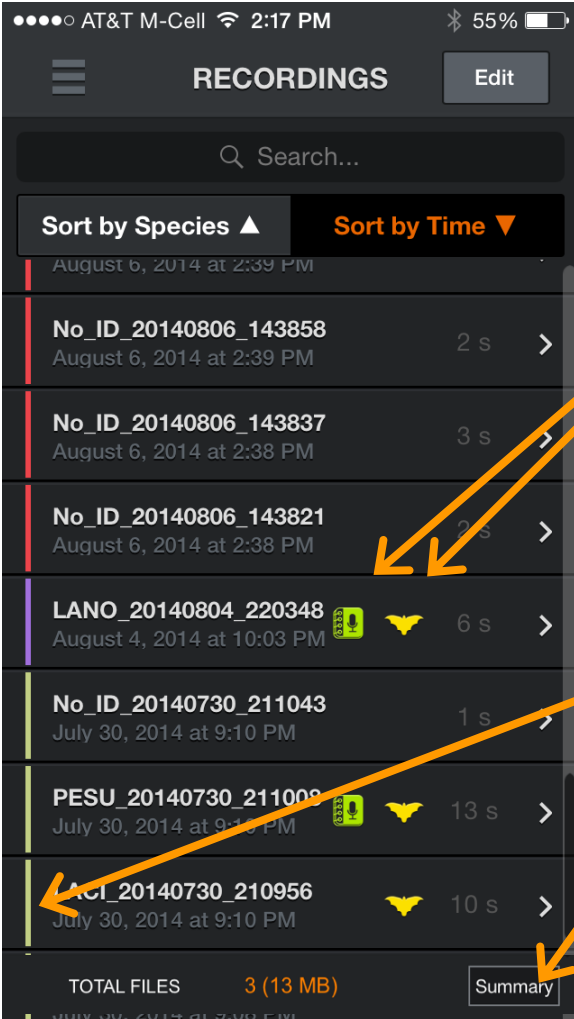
●●●●○ AT&T M-Cell 2:17 PM 55%

RECORDINGS

Edit

Search...

Sort by Species ▲

Sort by Time ▼

August 6, 2014 at 2:39 PM

No_ID_20140806_143858
August 6, 2014 at 2:39 PM
2 s

No_ID_20140806_143837
August 6, 2014 at 2:38 PM
3 s

No_ID_20140806_143821
August 6, 2014 at 2:38 PM
2 s

LANO_20140804_220348
August 4, 2014 at 10:03 PM
6 s

No_ID_20140730_211043
July 30, 2014 at 9:10 PM
1 s

PESU_20140730_211008
July 30, 2014 at 9:10 PM
13 s

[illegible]ACI_20140730_210956
July 30, 2014 at 9:10 PM
10 s

TOTAL FILES 3 (13 MB)

Summary